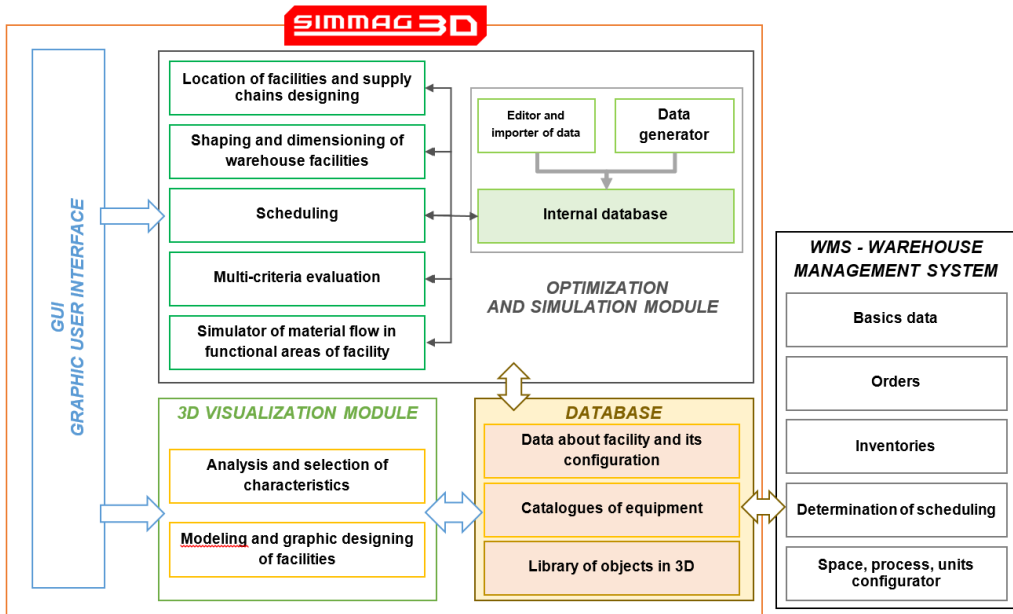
SIMMAG3D

GUI
GRAPHIC USER INTERFACE

Location of facilities and supply chains designing

Shaping and dimensioning of warehouse facilities

Scheduling

Multi-criteria evaluation

Simulator of material flow in functional areas of facility

Editor and importer of data

Data generator

Internal database

OPTIMIZATION AND SIMULATION MODULE

3D VISUALIZATION MODULE

Analysis and selection of characteristics

Modeling and graphic designing of facilities

DATABASE

Data about facility and its configuration

Catalogues of equipment

Library of objects in 3D

WMS - WAREHOUSE MANAGEMENT SYSTEM

Basics data

Orders

Inventories

Determination of scheduling

Space, process, units configurator